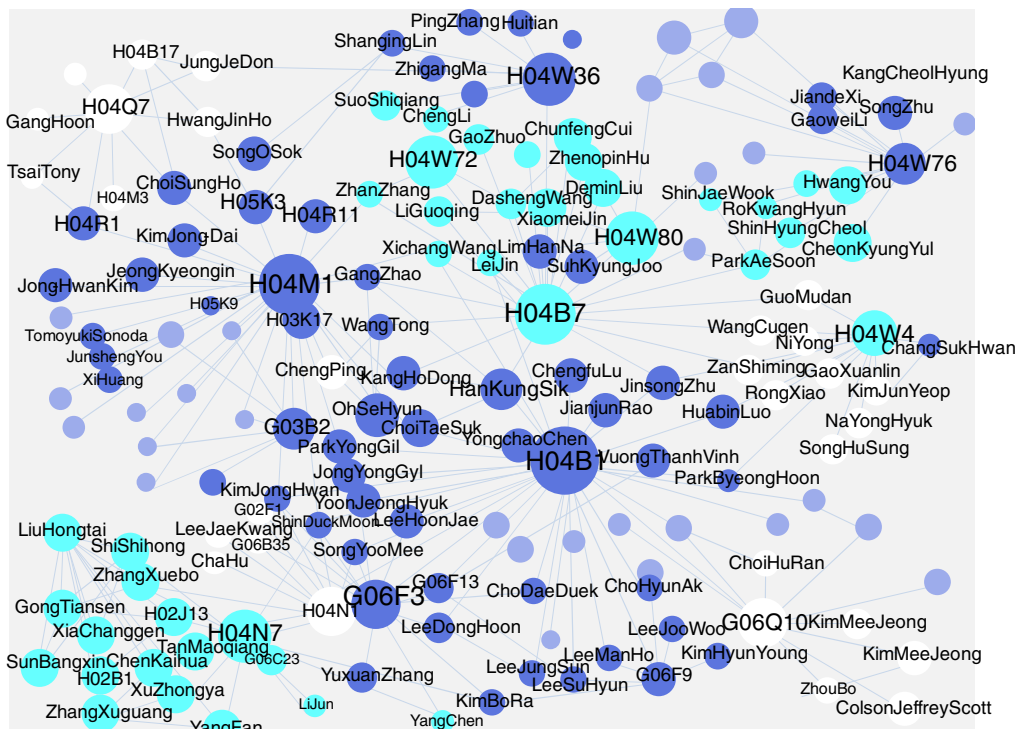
PingZhang Huitian
ShangingLin
H04B17 JungJeDon
ZhigangMa H04W36
KangCheolHyung
H04Q7
JiandeXi SongZhu
GangHoon HwangJinHo SuoShiqiang
ChengLi GaoweiLi
GaoZhuo ChunfengCui
SongOSok
H04W72 ZhenopinHu H04W76
TsaiTony
ChoiSungHo DeminLiu
H04M3
ShinJaeWook HwangYou
H05K3 ZhanZhang DashengWang
RoKwangHyun
H04R1 H04R11 LiGuoqing XiaomeiJin
ShinHyungCheol
KimJongDai H04W80
XichangWangLimHanNa CheonKyungYul
LeiJin SuhKyungJoo
JeongKyeongin GangZhao ParkAeSoon
H04M1
JongHwanKim GuoMudan
H05K9 H04B7
H03K17 WangTong WangCugen H04W4
TomoyukiSonoda NiYong ChangSukHwan
JunshengYou ChengPing ChengfuLu ZanShiming GaoXuanlin
XiHuang KangHoDong RongXiao KimJunYeop
HanKungSik JinsongZhu
JianjunRao
OhSeHyun HuabinLuo NaYongHyuk
G03B2 ChoiTaeSuk
YongchaoChen SongHuSung
ParkYongGil
H04B1 VuongThanhVinh
JongYongGyl
ParkByeongHoon
KimJongHwan
YoonJeongHyuk
G02F1
LeeJaeKwang
LiuHongtai ShinDuckMoon LeeHoonJae
G06B35
ShiShihong
SongYooMee
ChaHu ChoiHuRan
ZhangXuebo
G06F13
ChoDaeDuek ChoHyunAk
G06F3
GongTiansen H04N1
H02J13 G06Q10 KimMeeJeong
XiaChanggen
LeeDongHoon LeeJooWoo
H04N7
TanMaoqiang KimMeeJeong
SunBangxinChenKaihua G06C23 LeeManHo KimHyunYoung
H02B1
YuxuanZhang LeeJungSun
XuZhongya G06F9
LeeSuHyun ZhouBo
LiJun KimBoRa
ZhangXuguang ColsonJeffreyScott
YangFan YangChen